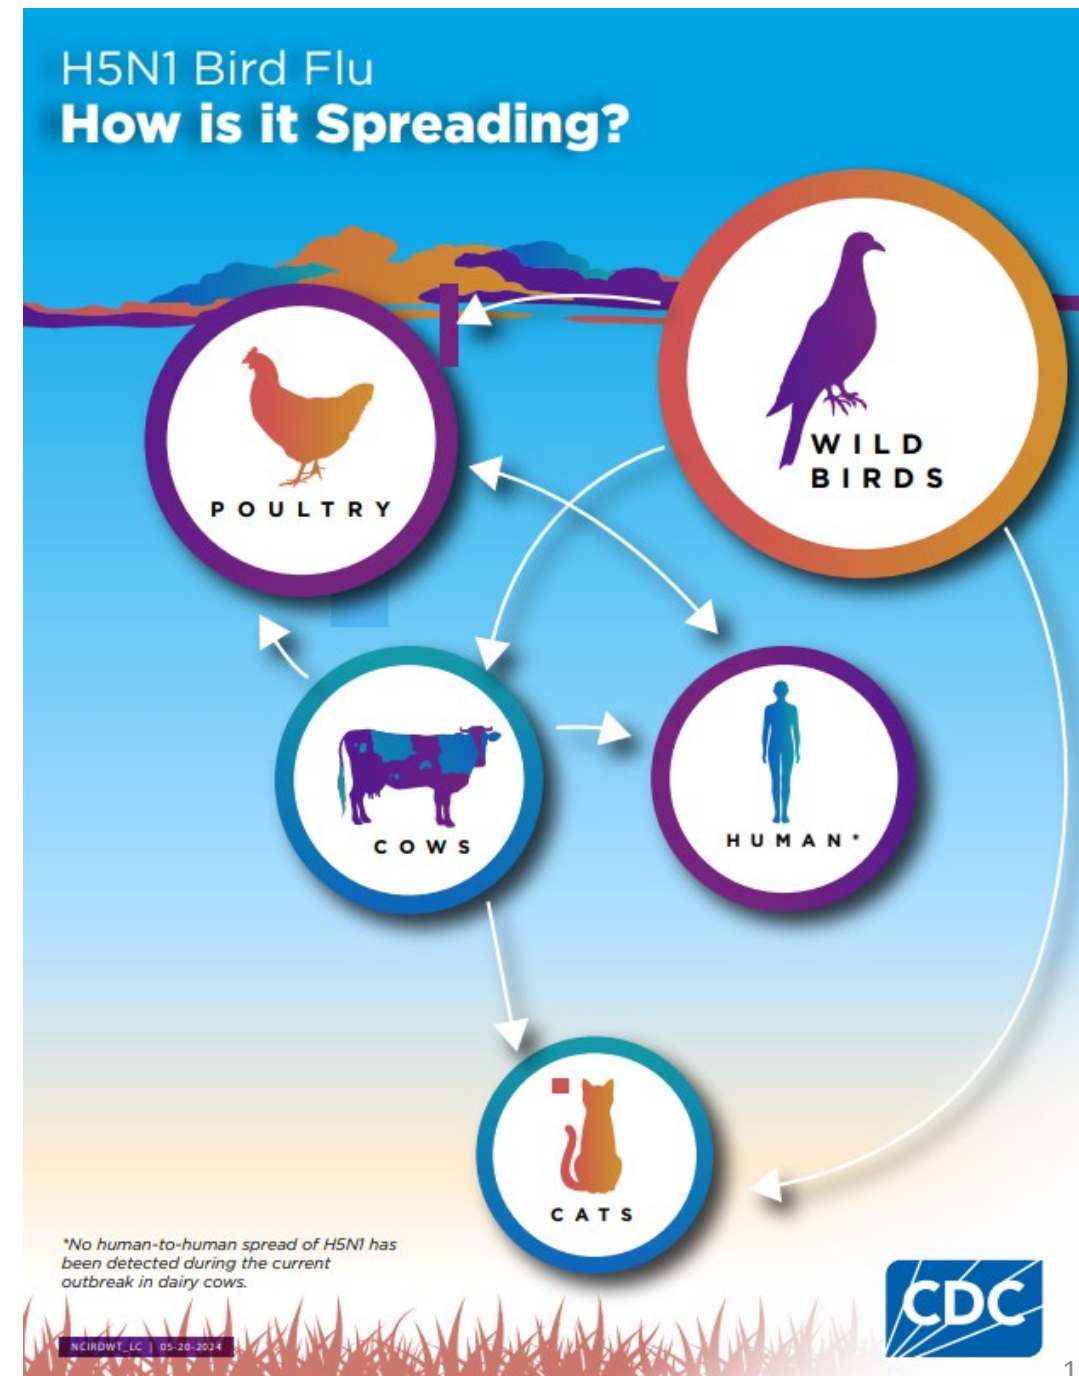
H5N1 Bird Flu
How is it Spreading?

WILD BIRDS

POULTRY

COWS

HUMAN*

CATS

*No human-to-human spread of H5N1 has been detected during the current outbreak in dairy cows.

NCIRDWT_LC | 05-20-2024

CDC

1